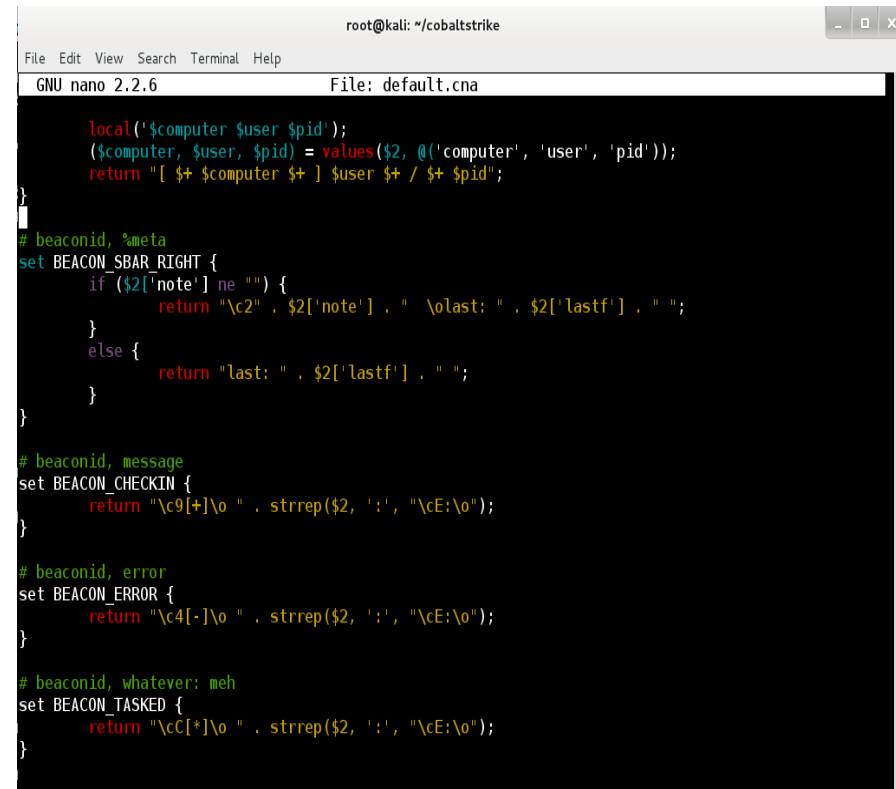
root@kali: ~/cobaltstrike

File Edit View Search Terminal Help

GNU nano 2.2.6 File: default.cna

local('$computer $user $pid');
($computer, $user, $pid) = values($2, @('computer', 'user', 'pid'));
return "[ $+ $computer $+ ] $user $+ / $+ $pid";
}

# beaconid, %meta
set BEACON_SBAR_RIGHT {
if ($2['note'] ne "") {
return "\c2" . $2['note'] . " \olast: " . $2['lastf'] . " ";
}
else {
return "last: " . $2['lastf'] . " ";
}
}

# beaconid, message
set BEACON_CHECKIN {
return "\c9[+]\o " . strrep($2, ':', "\cE:\o");
}

# beaconid, error
set BEACON_ERROR {
return "\c4[-]\o " . strrep($2, ':', "\cE:\o");
}

# beaconid, whatever: meh
set BEACON_TASKED {
return "\cC[*]\o " . strrep($2, ':', "\cE:\o");
}